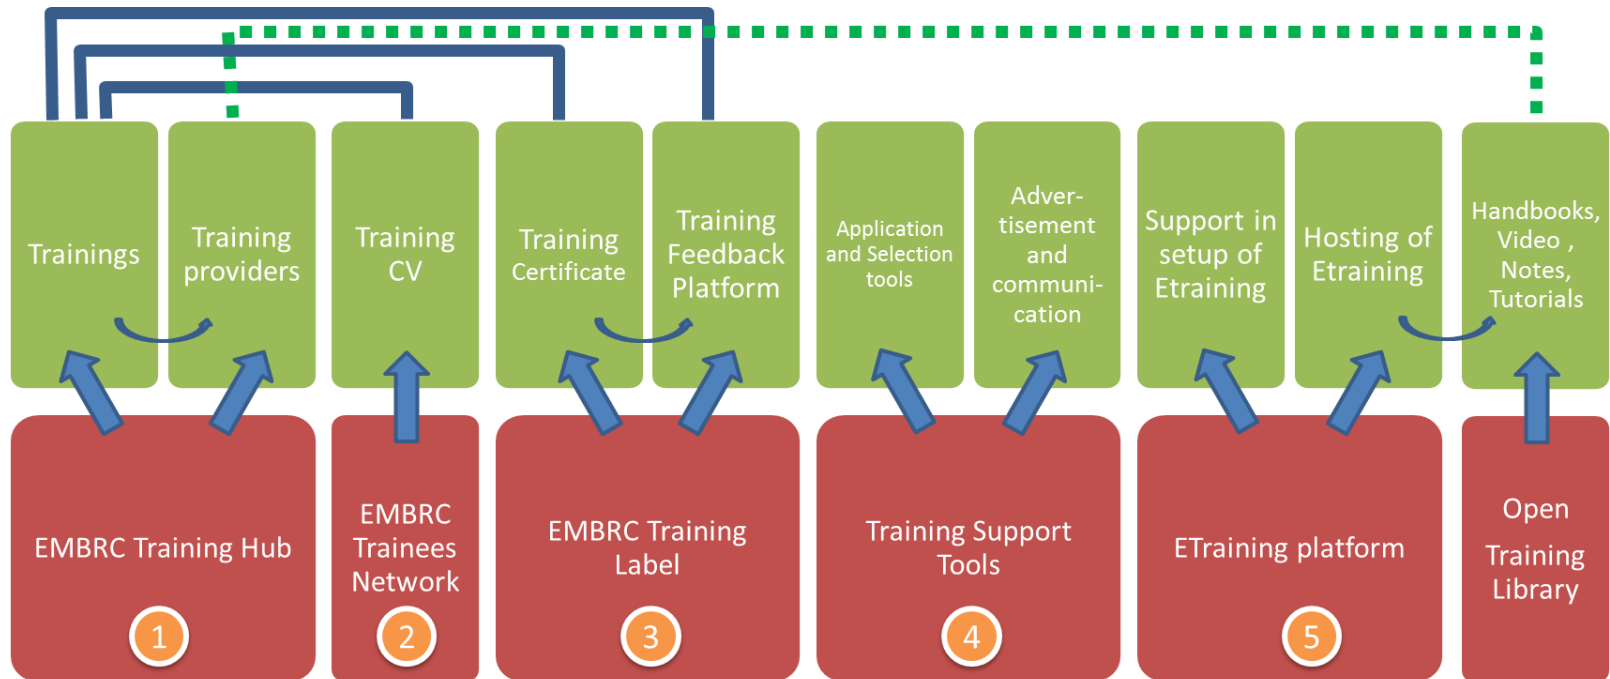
Trainings

Training providers

Training CV

Training Certificate

Training Feedback Platform

Application and Selection tools

Advertisement and communication

Support in setup of Etraining

Hosting of Etraining

Handbooks, Video , Notes, Tutorials

EMBRC Training Hub

1

EMBRC Trainees Network

2

EMBRC Training Label

3

Training Support Tools

4

ETraining platform

5

Open Training Library